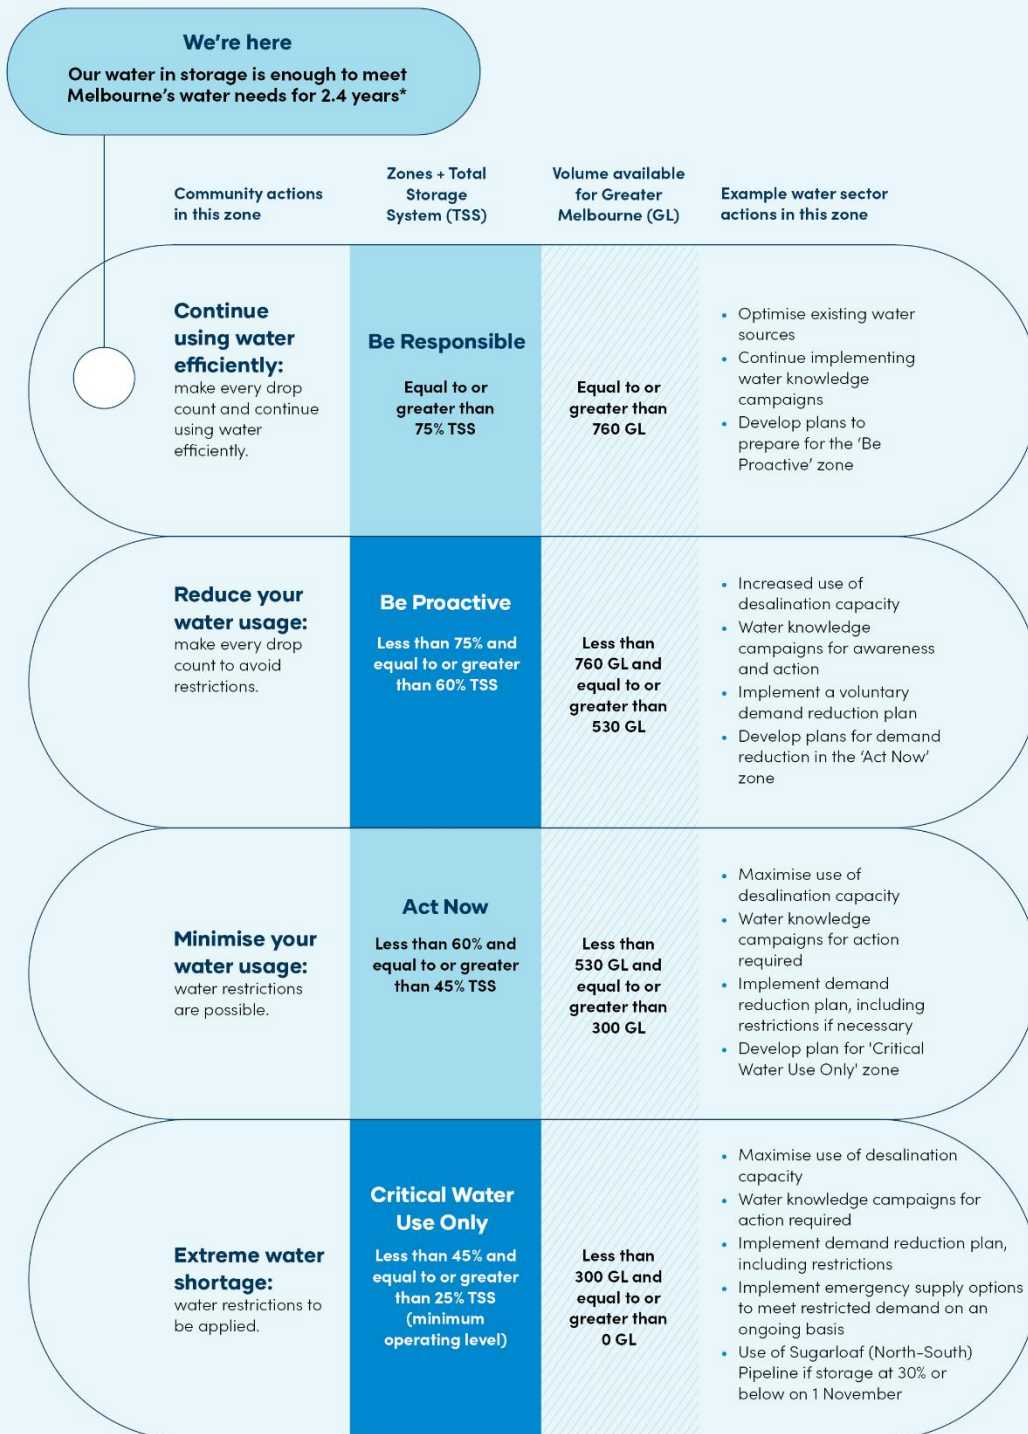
We're here

Our water in storage is enough to meet Melbourne's water needs for 2.4 years*

| Community actions in this zone | Zones + Total Storage System (TSS) | Volume available for Greater Melbourne (GL) | Example water sector actions in this zone |
|---|---|---|---|
| **Continue using water efficiently:** make every drop count and continue using water efficiently. | **Be Responsible** Equal to or greater than 75% TSS | Equal to or greater than 760 GL | • Optimise existing water sources • Continue implementing water knowledge campaigns • Develop plans to prepare for the 'Be Proactive' zone |
| **Reduce your water usage:** make every drop count to avoid restrictions. | **Be Proactive** Less than 75% and equal to or greater than 60% TSS | Less than 760 GL and equal to or greater than 530 GL | • Increased use of desalination capacity • Water knowledge campaigns for awareness and action • Implement a voluntary demand reduction plan • Develop plans for demand reduction in the 'Act Now' zone |
| **Minimise your water usage:** water restrictions are possible. | **Act Now** Less than 60% and equal to or greater than 45% TSS | Less than 530 GL and equal to or greater than 300 GL | • Maximise use of desalination capacity • Water knowledge campaigns for action required • Implement demand reduction plan, including restrictions if necessary • Develop plan for 'Critical Water Use Only' zone |
| **Extreme water shortage:** water restrictions to be applied. | **Critical Water Use Only** Less than 45% and equal to or greater than 25% TSS (minimum operating level) | Less than 300 GL and equal to or greater than 0 GL | • Maximise use of desalination capacity • Water knowledge campaigns for action required • Implement demand reduction plan, including restrictions • Implement emergency supply options to meet restricted demand on an ongoing basis • Use of Sugarloaf (North-South) Pipeline if storage at 30% or below on 1 November |